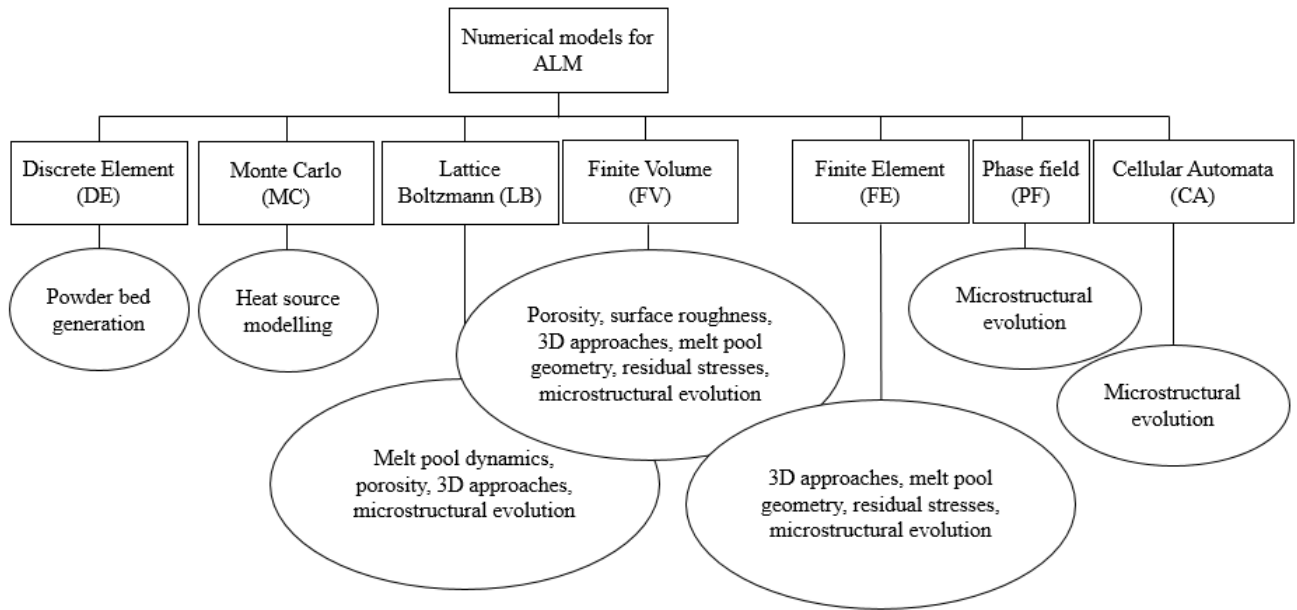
Numerical models for ALM

Discrete Element (DE)

Monte Carlo (MC)

Lattice Boltzmann (LB)

Finite Volume (FV)

Finite Element (FE)

Phase field (PF)

Cellular Automata (CA)

Powder bed generation

Heat source modelling

Porosity, surface roughness, 3D approaches, melt pool geometry, residual stresses, microstructural evolution

Microstructural evolution

Microstructural evolution

Melt pool dynamics, porosity, 3D approaches, microstructural evolution

3D approaches, melt pool geometry, residual stresses, microstructural evolution